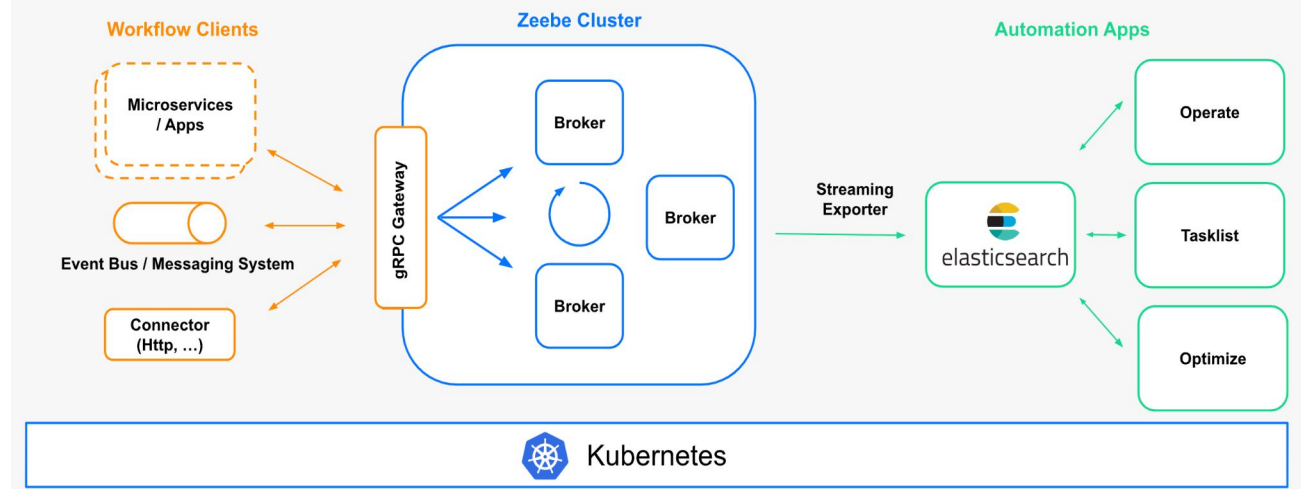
Workflow Clients

Microservices / Apps

Event Bus / Messaging System

Connector (Http, ...)

Zeebe Cluster

gRPC Gateway

Broker

Broker

Broker

Streaming Exporter

elasticsearch

Automation Apps

Operate

Tasklist

Optimize

Kubernetes